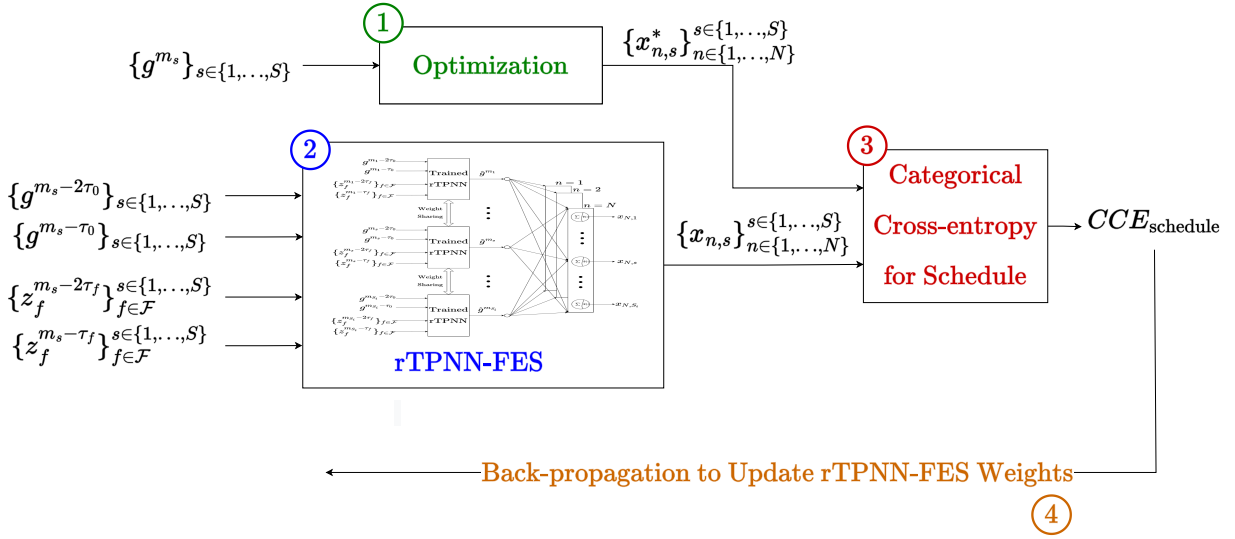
1

$\{g^{m_s}\}_{s\in\{1,...,S\}}$

Optimization

$\{x^*_{n,s}\}^{s\in\{1,...,S\}}_{n\in\{1,...,N\}}$

2

$\{g^{m_s-2\tau_0}\}_{s\in\{1,...,S\}}$

$\{g^{m_s-\tau_0}\}_{s\in\{1,...,S\}}$

$\{z_f^{m_s-2\tau_f}\}^{s\in\{1,...,S\}}_{f\in\mathcal{F}}$

$\{z_f^{m_s-\tau_f}\}^{s\in\{1,...,S\}}_{f\in\mathcal{F}}$

Trained rTPNN

Weight Sharing

Trained rTPNN

Weight Sharing

Trained rTPNN

$n=1$

$n=2$

$n=N$

$x_{N,1}$

$x_{N,s}$

$x_{N,S}$

rTPNN-FES

$\{x_{n,s}\}^{s\in\{1,...,S\}}_{n\in\{1,...,N\}}$

3

Categorical Cross-entropy for Schedule

$CCE_{\text{schedule}}$

Back-propagation to Update rTPNN-FES Weights

4